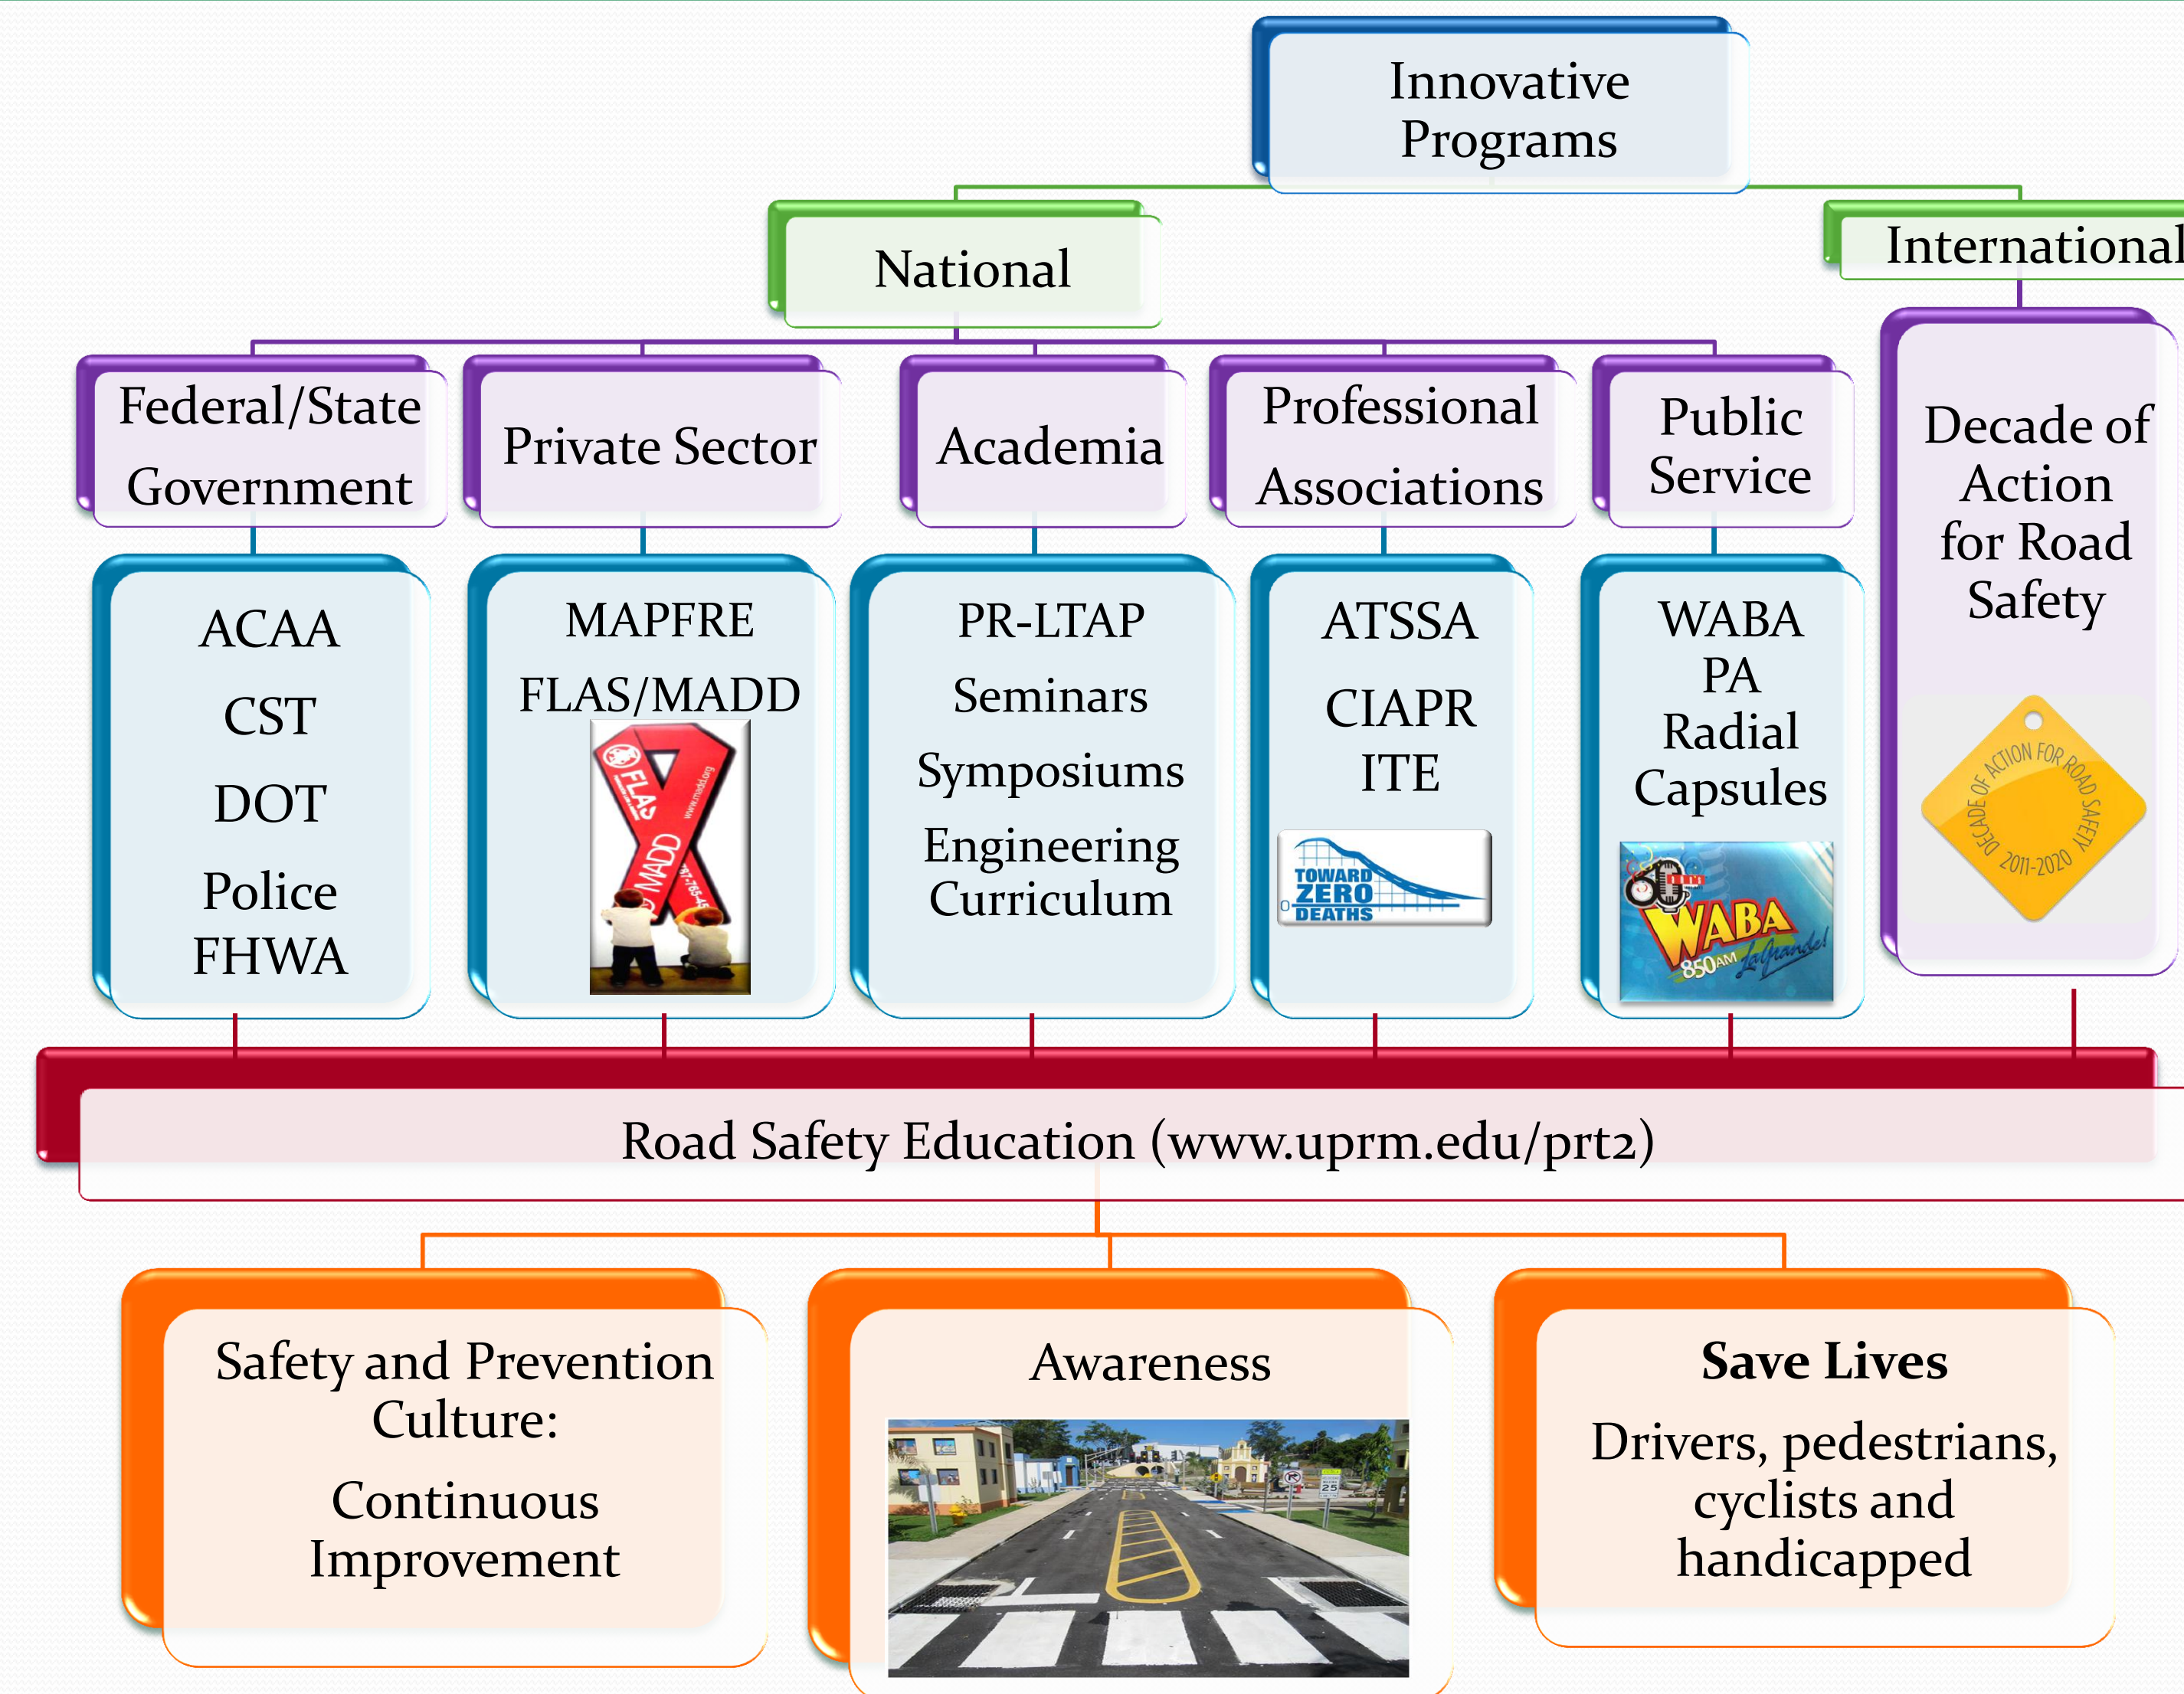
Innovative Programs

National

International

Federal/State Government

Private Sector

Academia

Professional Associations

Public Service

Decade of Action for Road Safety

ACAA
CST
DOT
Police
FHWA

MAPFRE
FLAS/MADD

FLAS
MADD

PR-LTAP
Seminars
Symposiums
Engineering Curriculum

ATSSA
CIAPR
ITE

TOWARD ZERO DEATHS

WABA
PA
Radial Capsules

WABA 850AM La Grande!

DECADE OF ACTION FOR ROAD SAFETY 2011-2020

Road Safety Education (www.uprm.edu/prt2)

Safety and Prevention Culture:
Continuous Improvement

Awareness

**Save Lives**
Drivers, pedestrians, cyclists and handicapped